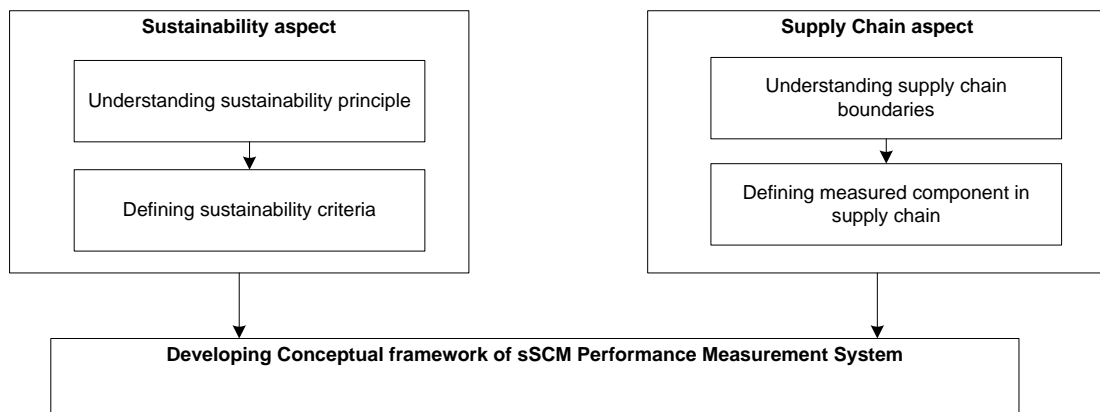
Sustainability aspect

Understanding sustainability principle

Defining sustainability criteria

Supply Chain aspect

Understanding supply chain boundaries

Defining measured component in supply chain

Developing Conceptual framework of sSCM Performance Measurement System